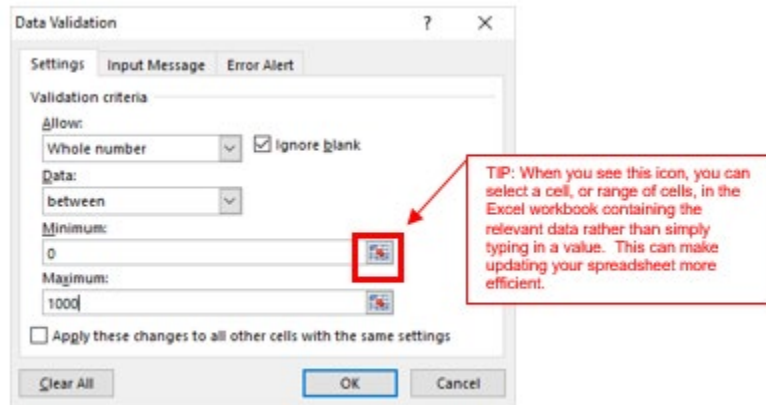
Data Validation ? ×

Settings Input Message Error Alert

Validation criteria

Allow:

Whole number

Ignore blank

Data:

between

Minimum:

0

Maximum:

1000

Apply these changes to all other cells with the same settings

Clear All OK Cancel

TIP: When you see this icon, you can select a cell, or range of cells, in the Excel workbook containing the relevant data rather than simply typing in a value. This can make updating your spreadsheet more efficient.